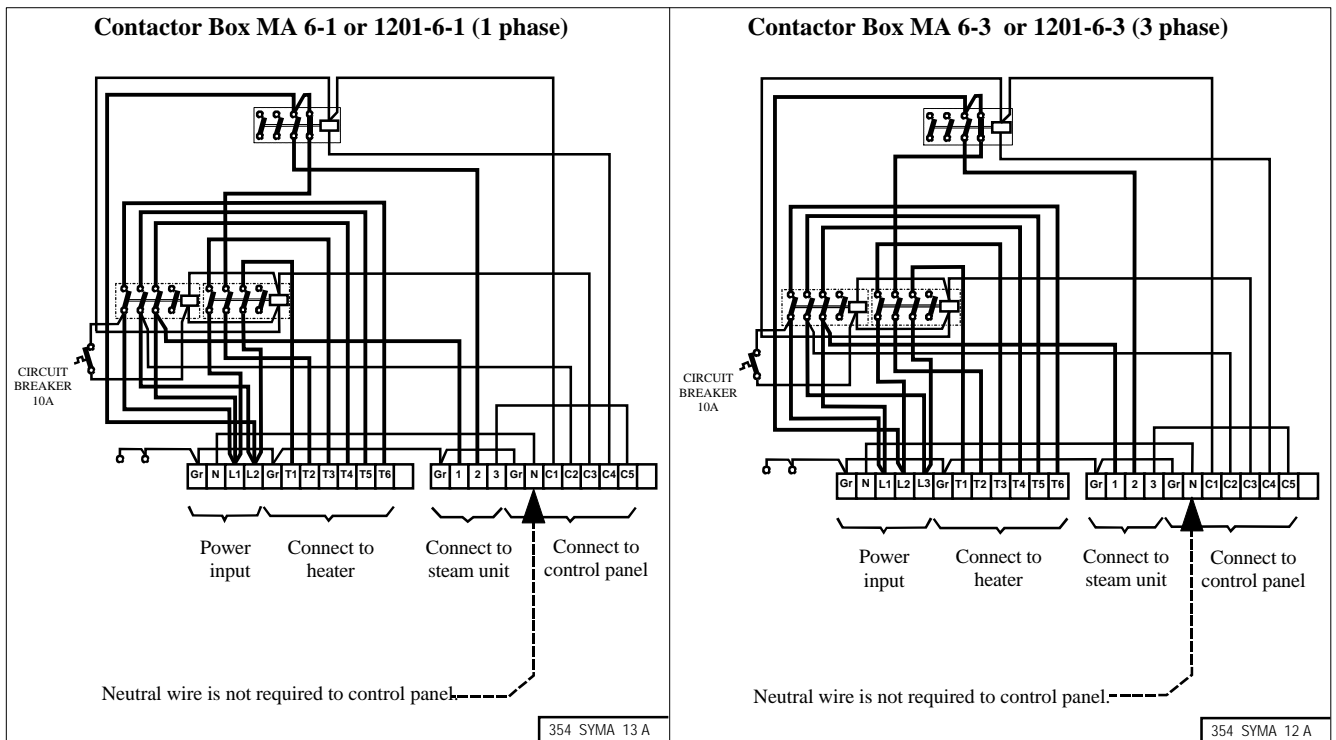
Contactor Box MA 6-1 or 1201-6-1 (1 phase)

CIRCUIT BREAKER 10A

Gr N L1 L2 Gr T1 T2 T3 T4 T5 T6 Gr 1 2 3 Gr N C1 C2 C3 C4 C5

Power input

Connect to heater

Connect to steam unit

Connect to control panel

Neutral wire is not required to control panel.

354 SYMA 13 A

Contactor Box MA 6-3 or 1201-6-3 (3 phase)

CIRCUIT BREAKER 10A

Gr N L1 L2 L3 Gr T1 T2 T3 T4 T5 T6 Gr 1 2 3 Gr N C1 C2 C3 C4 C5

Power input

Connect to heater

Connect to steam unit

Connect to control panel

Neutral wire is not required to control panel.

354 SYMA 12 A